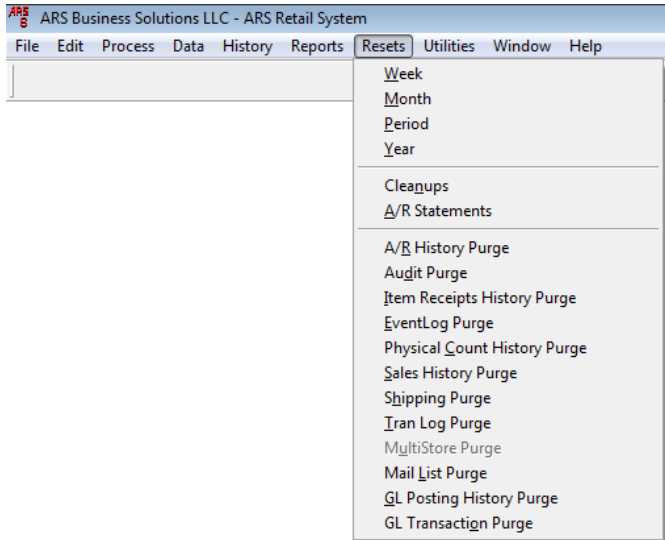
ARS
ARS Business Solutions LLC - ARS Retail System

File Edit Process Data History Reports Resets Utilities Window Help

Week
Month
Period
Year

Cleanups
A/R Statements

A/R History Purge
Audit Purge
Item Receipts History Purge
EventLog Purge
Physical Count History Purge
Sales History Purge
Shipping Purge
Tran Log Purge
MultiStore Purge
Mail List Purge
GL Posting History Purge
GL Transaction Purge